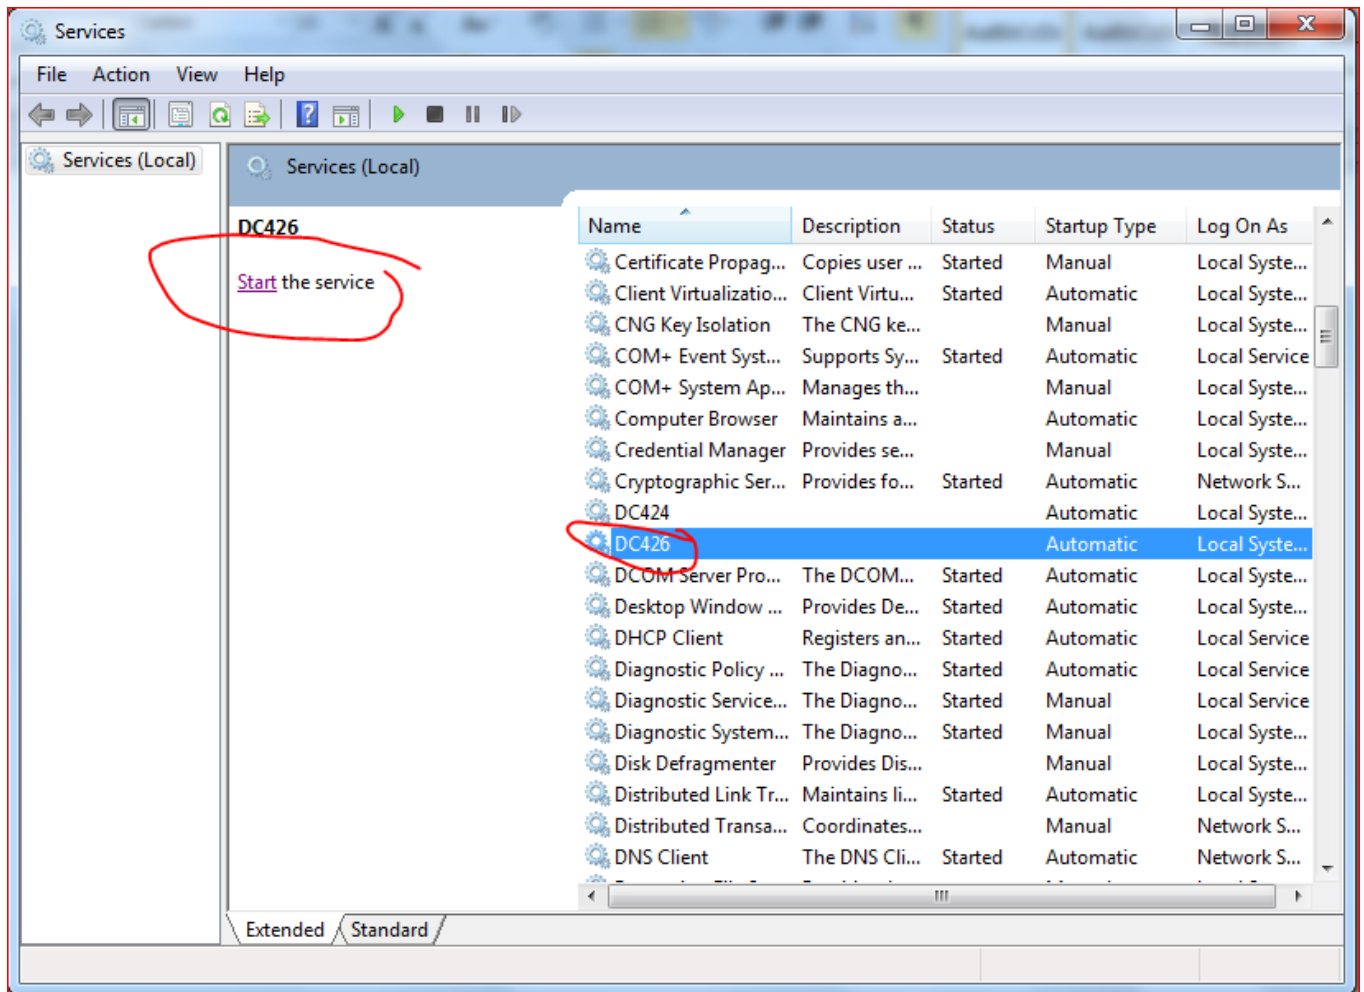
Services

File Action View Help

Services (Local)

Services (Local)

DC426

Start the service

| Name | Description | Status | Startup Type | Log On As |
|---|---|---|---|---|
| Certificate Propag... | Copies user ... | Started | Manual | Local Syste... |
| Client Virtualizatio... | Client Virtu... | Started | Automatic | Local Syste... |
| CNG Key Isolation | The CNG ke... | | Manual | Local Syste... |
| COM+ Event Syst... | Supports Sy... | Started | Automatic | Local Service |
| COM+ System Ap... | Manages th... | | Manual | Local Syste... |
| Computer Browser | Maintains a... | | Automatic | Local Syste... |
| Credential Manager | Provides se... | | Manual | Local Syste... |
| Cryptographic Ser... | Provides fo... | Started | Automatic | Network S... |
| DC424 | | | Automatic | Local Syste... |
| DC426 | | | Automatic | Local Syste... |
| DCOM Server Pro... | The DCOM... | Started | Automatic | Local Syste... |
| Desktop Window ... | Provides De... | Started | Automatic | Local Syste... |
| DHCP Client | Registers an... | Started | Automatic | Local Service |
| Diagnostic Policy ... | The Diagno... | Started | Automatic | Local Service |
| Diagnostic Service... | The Diagno... | Started | Manual | Local Service |
| Diagnostic System... | The Diagno... | Started | Manual | Local Syste... |
| Disk Defragmenter | Provides Dis... | | Manual | Local Syste... |
| Distributed Link Tr... | Maintains li... | Started | Automatic | Local Syste... |
| Distributed Transa... | Coordinates... | | Manual | Network S... |
| DNS Client | The DNS Cli... | Started | Automatic | Network S... |

Extended Standard